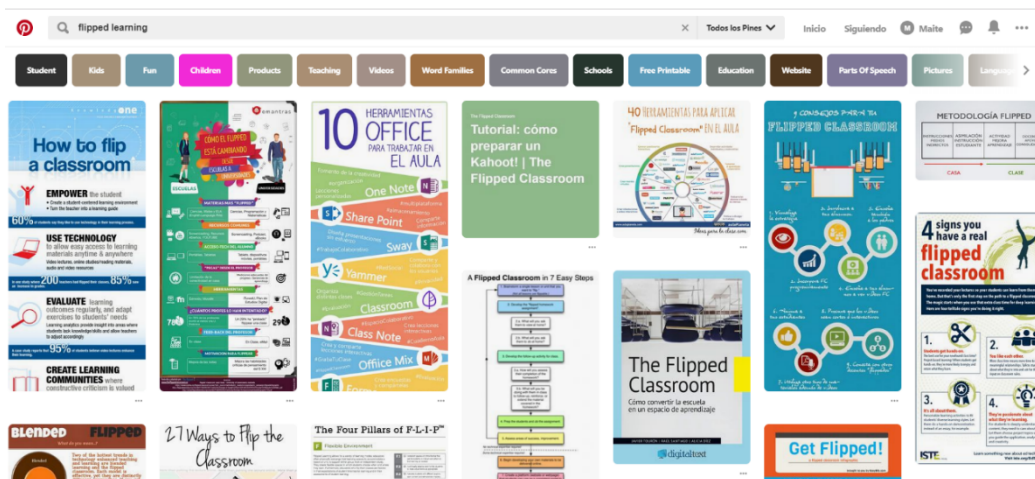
flipped learning

Todos los Pines

Inicio Siguiendo Maite

Student Kids Fun Children Products Teaching Videos Word Families Common Cores Schools Free Printable Education Website Parts Of Speech Pictures Languages

How to flip a classroom

EMPOWER the student

60%

USE TECHNOLOGY to allow easy access to learning materials anytime & anywhere

200

85%

EVALUATE learning outcomes regularly, and adapt exercises to students' needs

95%

CREATE LEARNING COMMUNITIES where constructive criticism is valued

COMO EL FLIPPED ESTÁ CAMBIANDO

10 HERRAMIENTAS OFFICE PARA TRABAJAR EN EL AULA

One Note

Share Point

Sway

Yammer

Classroom

Class Note

Office Mix

Tutorial: cómo preparar un Kahoot! | The Flipped Classroom

40 HERRAMIENTAS PARA APLICAR "Flipped Classroom" EN EL AULA

A Flipped Classroom in 7 Easy Steps

The Flipped Classroom

Cómo convertir la escuela en un espacio de aprendizaje

digital text

9 CONSEJOS PARA TU FLIPPED CLASSROOM

METODOLOGÍA FLIPPED

CASA CLASE

4 signs you have a real flipped classroom

Students get hands on.

It's all about them.

Blended Flipped

27 Ways to Flip the Classroom

The Four Pillars of F-L-I-P™

F Flexible Environment

Get Flipped!

ISTE